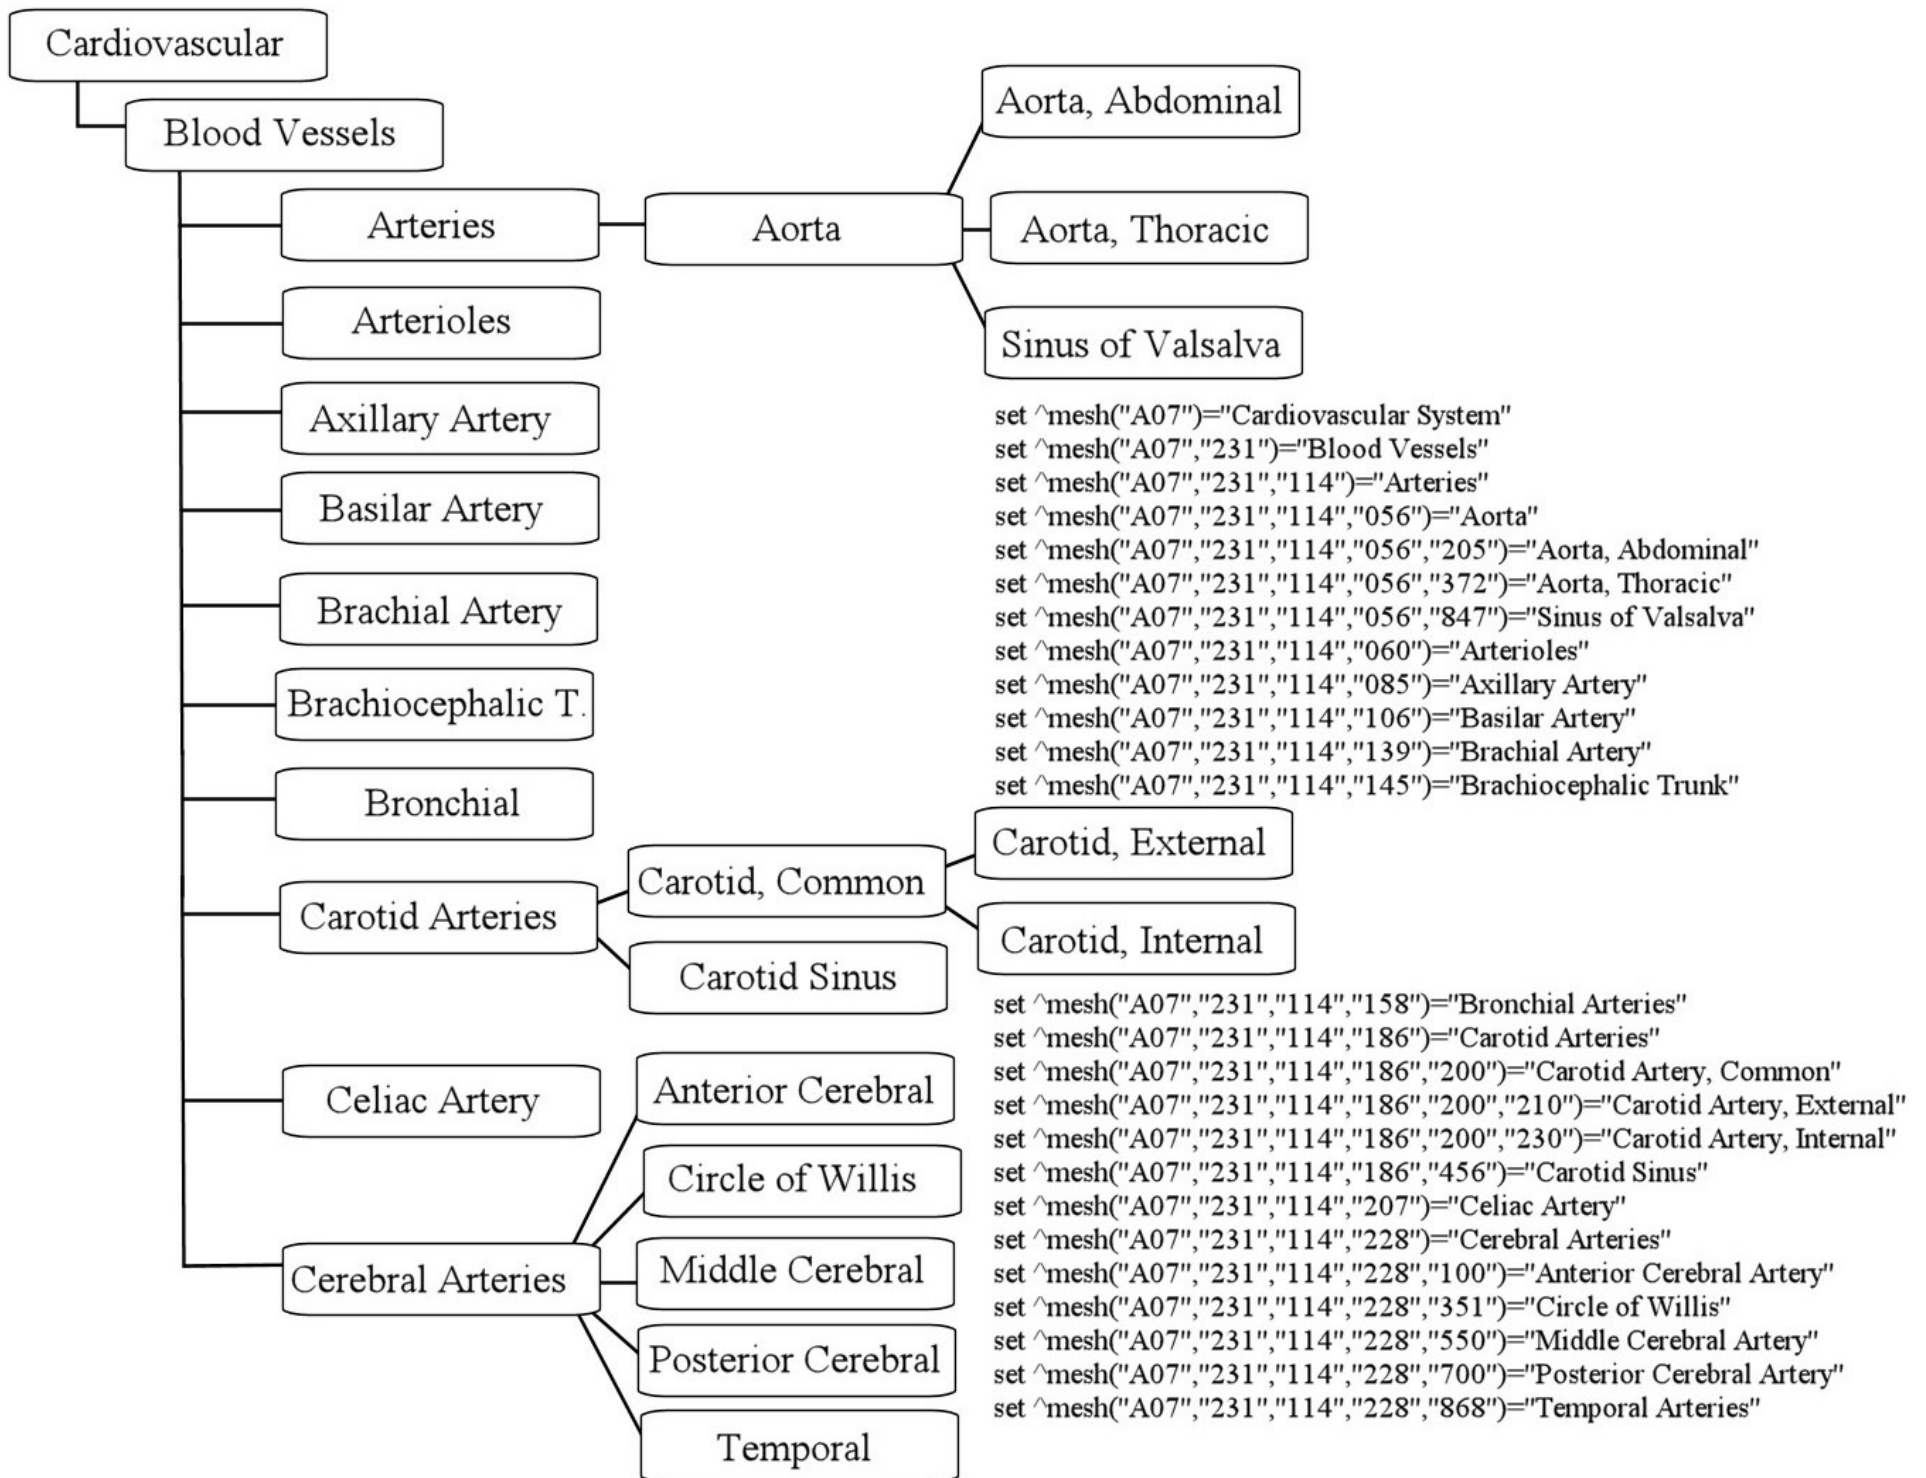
Cardiovascular

Blood Vessels

Arteries

Aorta

Aorta, Abdominal

Aorta, Thoracic

Sinus of Valsalva

Arterioles

Axillary Artery

Basilar Artery

Brachial Artery

Brachiocephalic T.

Bronchial

set ^mesh("A07")="Cardiovascular System"
set ^mesh("A07","231")="Blood Vessels"
set ^mesh("A07","231","114")="Arteries"
set ^mesh("A07","231","114","056")="Aorta"
set ^mesh("A07","231","114","056","205")="Aorta, Abdominal"
set ^mesh("A07","231","114","056","372")="Aorta, Thoracic"
set ^mesh("A07","231","114","056","847")="Sinus of Valsalva"
set ^mesh("A07","231","114","060")="Arterioles"
set ^mesh("A07","231","114","085")="Axillary Artery"
set ^mesh("A07","231","114","106")="Basilar Artery"
set ^mesh("A07","231","114","139")="Brachial Artery"
set ^mesh("A07","231","114","145")="Brachiocephalic Trunk"

Carotid Arteries

Carotid, Common

Carotid, External

Carotid, Internal

Carotid Sinus

Celiac Artery

Cerebral Arteries

Anterior Cerebral

Circle of Willis

Middle Cerebral

Posterior Cerebral

Temporal

set ^mesh("A07","231","114","158")="Bronchial Arteries"
set ^mesh("A07","231","114","186")="Carotid Arteries"
set ^mesh("A07","231","114","186","200")="Carotid Artery, Common"
set ^mesh("A07","231","114","186","200","210")="Carotid Artery, External"
set ^mesh("A07","231","114","186","200","230")="Carotid Artery, Internal"
set ^mesh("A07","231","114","186","456")="Carotid Sinus"
set ^mesh("A07","231","114","207")="Celiac Artery"
set ^mesh("A07","231","114","228")="Cerebral Arteries"
set ^mesh("A07","231","114","228","100")="Anterior Cerebral Artery"
set ^mesh("A07","231","114","228","351")="Circle of Willis"
set ^mesh("A07","231","114","228","550")="Middle Cerebral Artery"
set ^mesh("A07","231","114","228","700")="Posterior Cerebral Artery"
set ^mesh("A07","231","114","228","868")="Temporal Arteries"